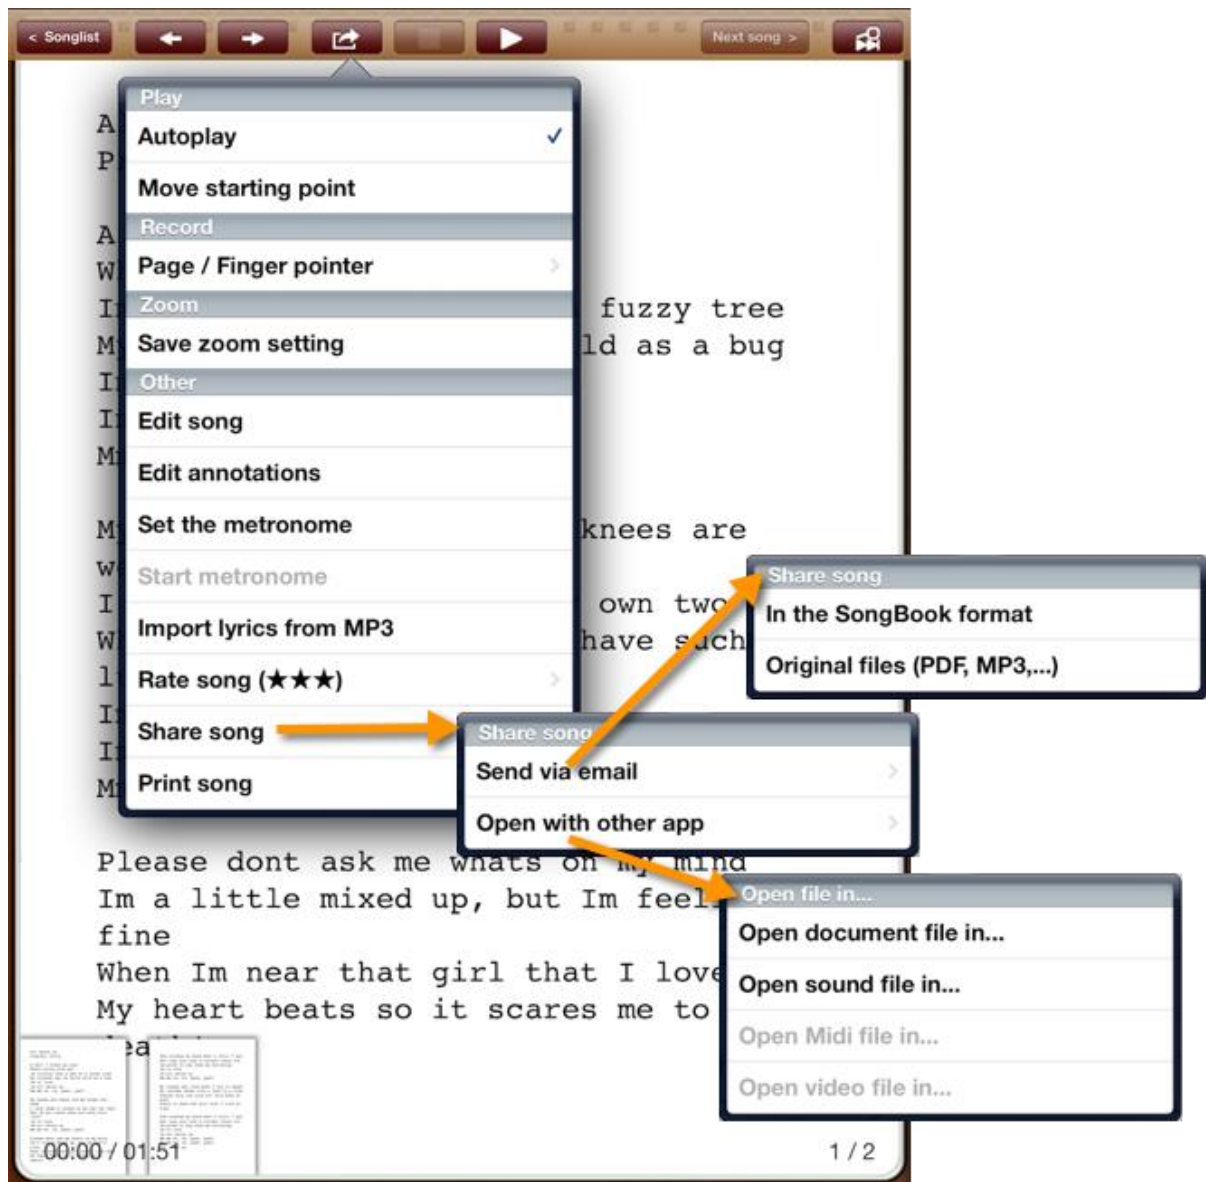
< Songlist

Next song >

Play
Autoplay ✓
Move starting point
Record
Page / Finger pointer
Zoom
Save zoom setting
Other
Edit song
Edit annotations
Set the metronome
Start metronome
Import lyrics from MP3
Rate song (★★★)
Share song
Print song

A
P

A
W
I fuzzy tree
M ld as a bug
I
I
M

M knees are
W
I own two
W have such
l
I
I
M

Share song
In the SongBook format
Original files (PDF, MP3,...)

Share song
Send via email
Open with other app

Please dont ask me whats on my mind
Im a little mixed up, but Im feel
fine
When Im near that girl that I love
My heart beats so it scares me to
dea

Open file in...
Open document file in...
Open sound file in...
Open Midi file in...
Open video file in...

00:00 / 01:51

1 / 2